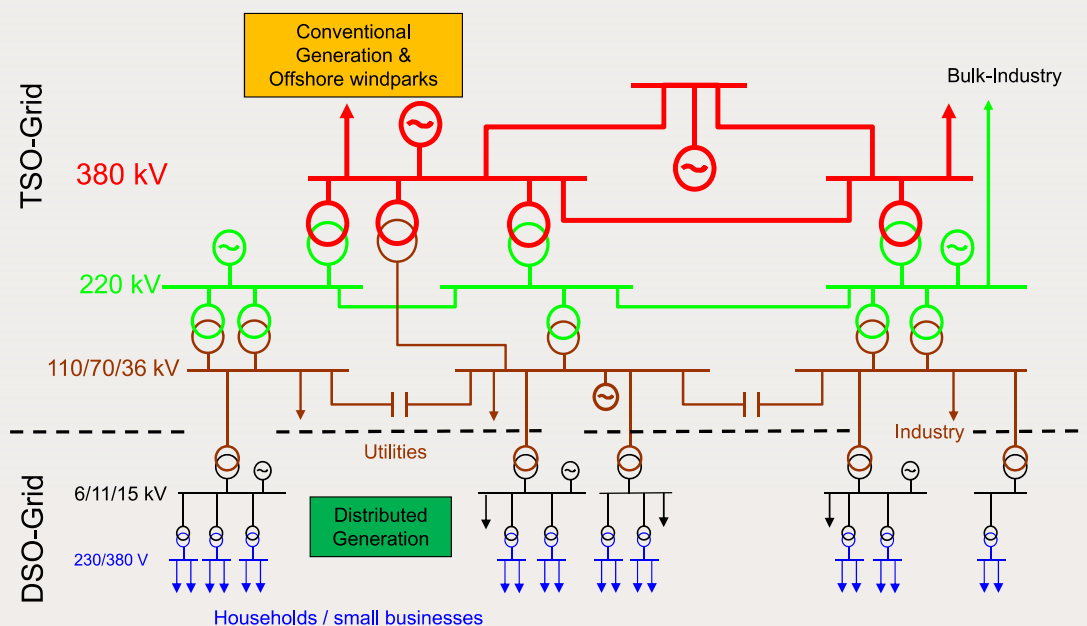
Conventional Generation & Offshore windparks

Bulk-Industry

TSO-Grid

380 kV

220 kV

110/70/36 kV

Utilities

Industry

DSO-Grid

6/11/15 kV

Distributed Generation

230/380 V

Households / small businesses